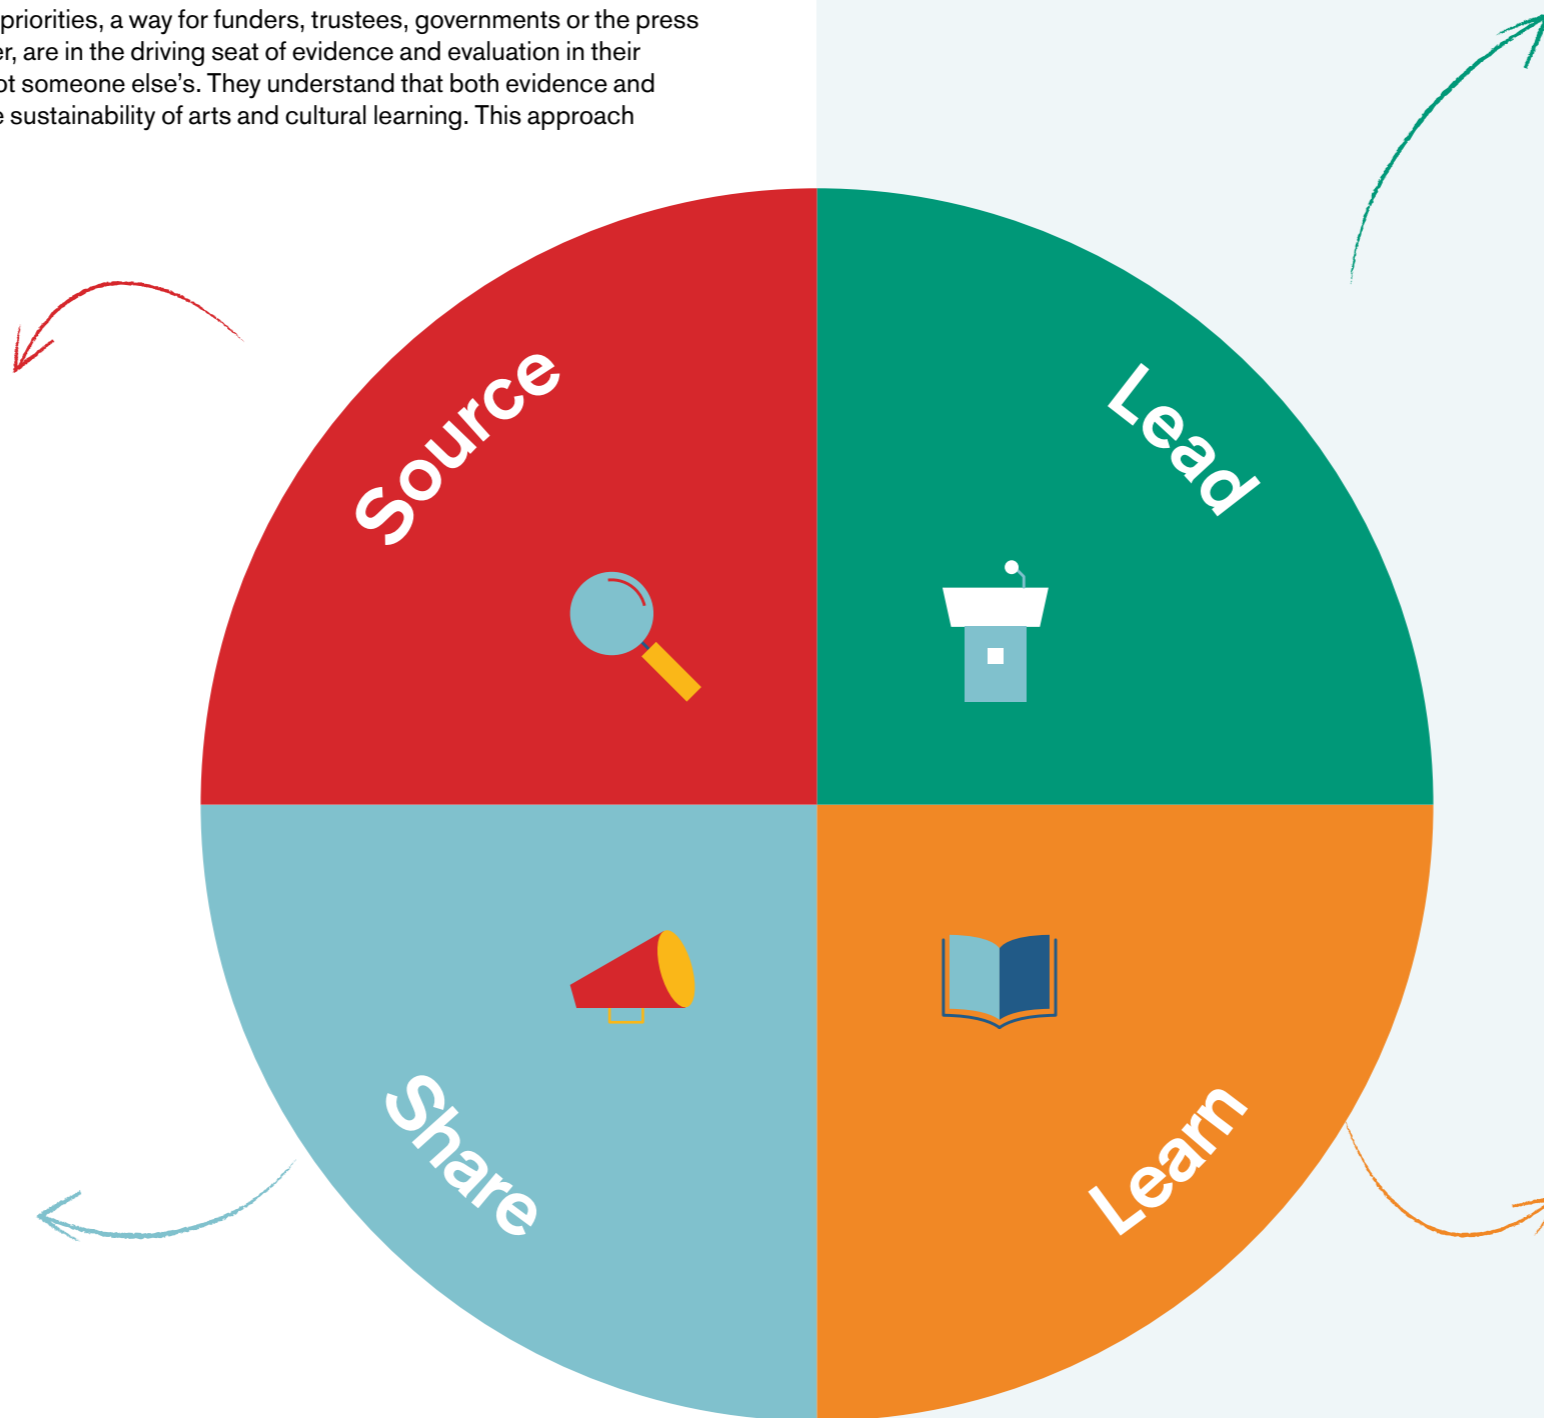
priorities, a way for funders, trustees, governments or the press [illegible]er, are in the driving seat of evidence and evaluation in their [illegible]ot someone else's. They understand that both evidence and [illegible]e sustainability of arts and cultural learning. This approach

Source

Lead

Share

Learn